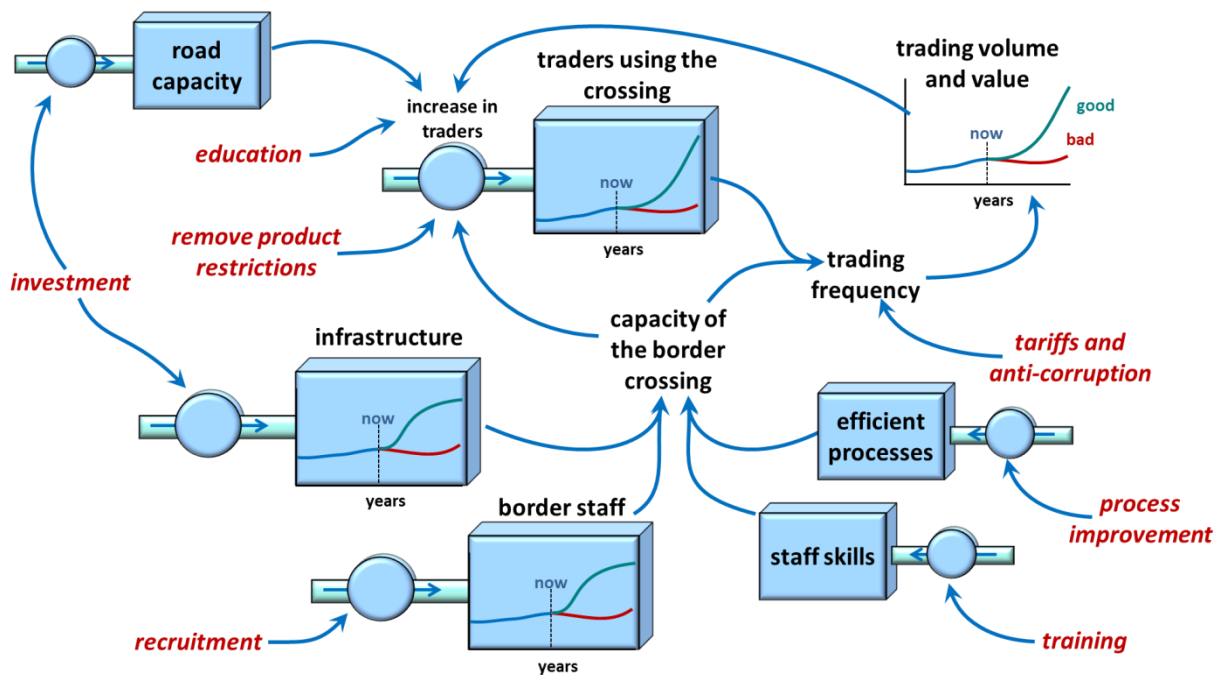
road capacity

increase in traders

traders using the crossing

now

years

trading volume and value

good

now

bad

years

education

remove product restrictions

investment

trading frequency

capacity of the border crossing

infrastructure

now

years

tariffs and anti-corruption

efficient processes

process improvement

border staff

now

years

staff skills

recruitment

training